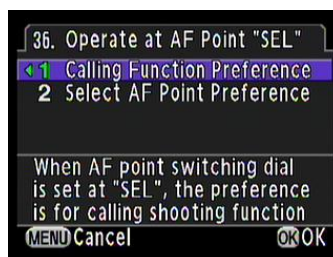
36. Operate at AF Point "SEL"
1 Calling Function Preference
2 Select AF Point Preference

When AF point switching dial is set at "SEL", the preference is for calling shooting function

MENU Cancel
OK OK